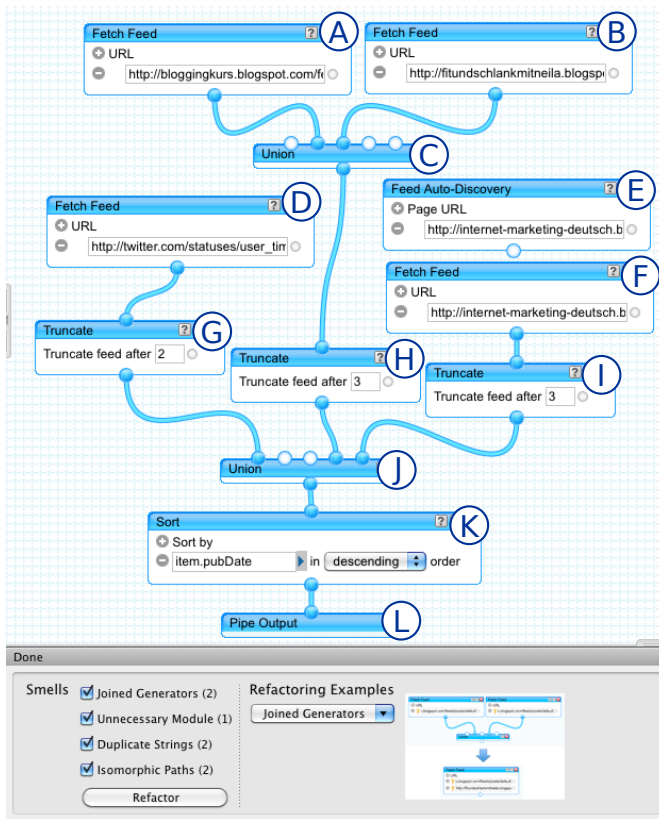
Fetch Feed ? A
URL
http://bloggingkurs.blogspot.com/f

Fetch Feed ? B
URL
http://fitundschlankmitneila.blogsp

Union C

Fetch Feed ? D
URL
http://twitter.com/statuses/user_tim

Feed Auto-Discovery ? E
Page URL
http://internet-marketing-deutsch.b

Fetch Feed ? F
URL
http://internet-marketing-deutsch.b

Truncate ? G
Truncate feed after 2

Truncate ? H
Truncate feed after 3

Truncate ? I
Truncate feed after 3

Union J

Sort ? K
Sort by
item.pubDate in descending order

Pipe Output L

Done

Smells
Joined Generators (2)
Unnecessary Module (1)
Duplicate Strings (2)
Isomorphic Paths (2)
Refactor

Refactoring Examples
Joined Generators